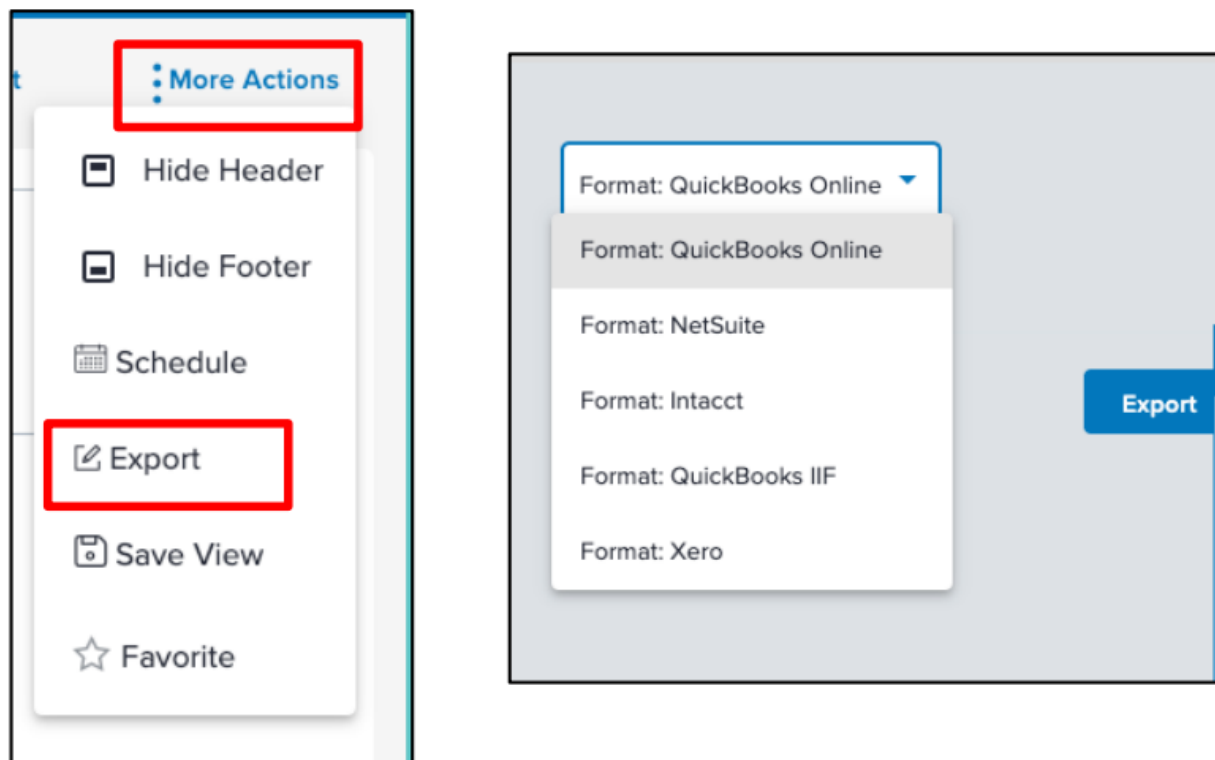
t

More Actions

Hide Header

Hide Footer

Schedule

Export

Save View

Favorite

Format: QuickBooks Online

Format: QuickBooks Online

Format: NetSuite

Format: Intacct

Format: QuickBooks IIF

Format: Xero

Export